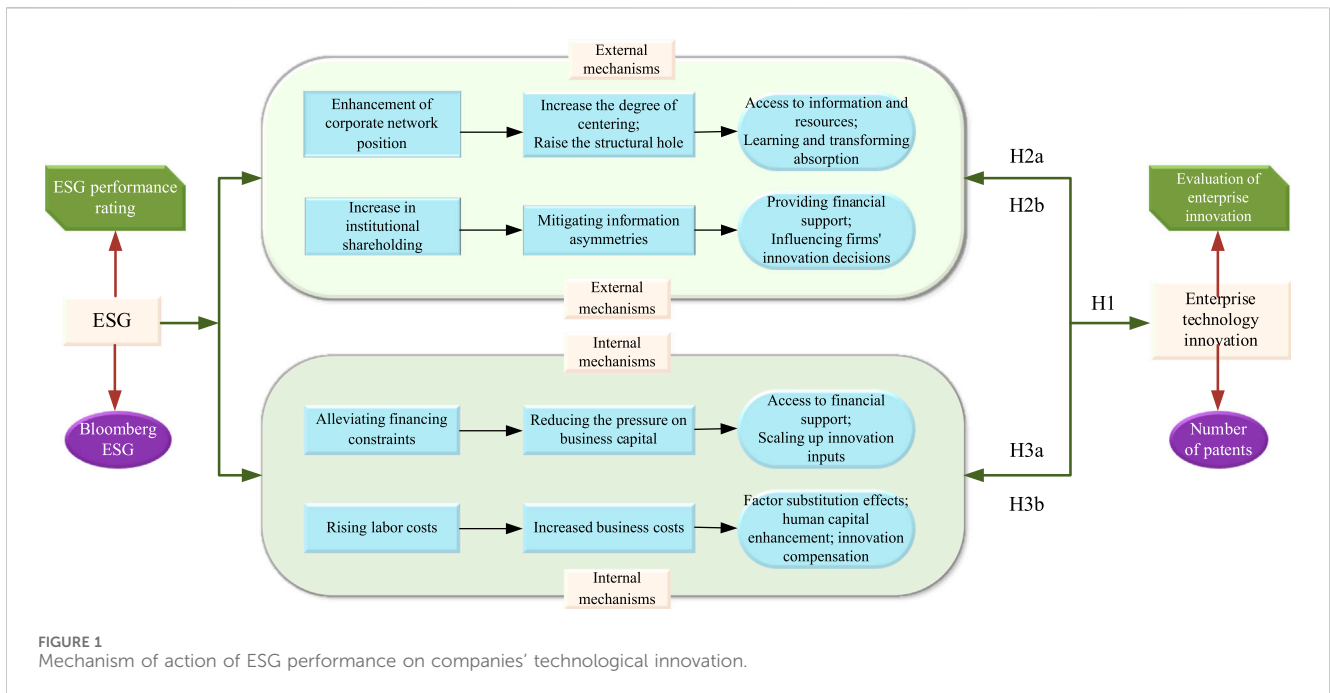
External mechanisms

Enhancement of corporate network position

Increase the degree of centering; Raise the structural hole

Access to information and resources; Learning and transforming absorption

Increase in institutional shareholding

Mitigating information asymmetries

Providing financial support; Influencing firms' innovation decisions

External mechanisms

ESG performance rating

ESG

Bloomberg ESG

Internal mechanisms

Alleviating financing constraints

Reducing the pressure on business capital

Access to financial support; Scaling up innovation inputs

Rising labor costs

Increased business costs

Factor substitution effects; human capital enhancement; innovation compensation

Internal mechanisms

H2a

H2b

H1

H3a

H3b

Evaluation of enterprise innovation

Enterprise technology innovation

Number of patents

FIGURE 1
Mechanism of action of ESG performance on companies' technological innovation.